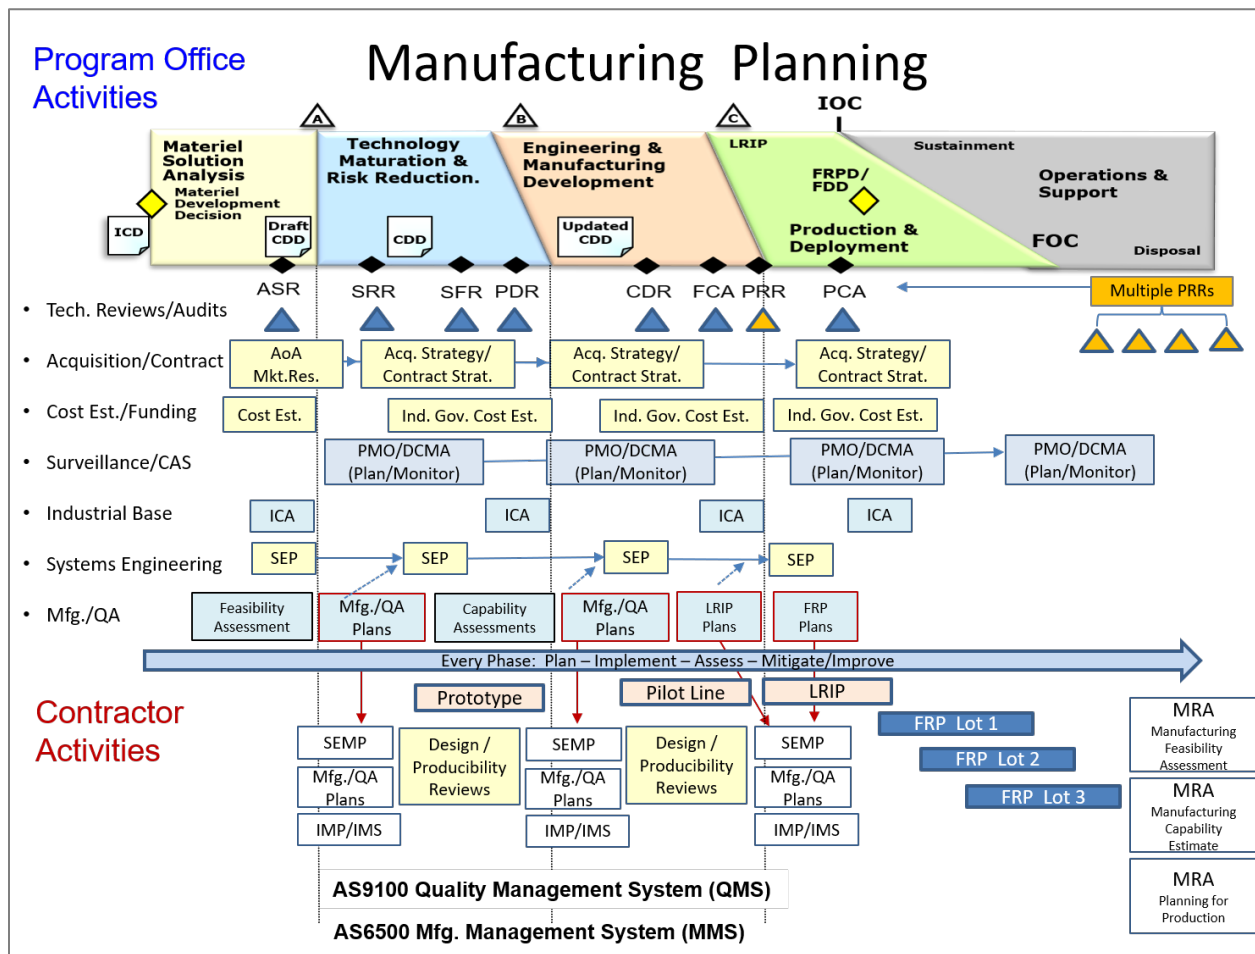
Program Office Activities

Manufacturing Planning

A B C IOC

Materiel Solution Analysis
Materiel Development Decision
ICD
Draft CDD
Technology Maturation & Risk Reduction.
CDD
Engineering & Manufacturing Development
Updated CDD
LRIP
FRPD/ FDD
Production & Deployment
Sustainment
Operations & Support
FOC
Disposal

ASR SRR SFR PDR CDR FCA PRR PCA
Multiple PRRs

• Tech. Reviews/Audits
• Acquisition/Contract
• Cost Est./Funding
• Surveillance/CAS
• Industrial Base
• Systems Engineering
• Mfg./QA

AoA Mkt.Res.
Acq. Strategy/ Contract Strat.
Acq. Strategy/ Contract Strat.
Acq. Strategy/ Contract Strat.

Cost Est.
Ind. Gov. Cost Est.
Ind. Gov. Cost Est.
Ind. Gov. Cost Est.

PMO/DCMA (Plan/Monitor)
PMO/DCMA (Plan/Monitor)
PMO/DCMA (Plan/Monitor)
PMO/DCMA (Plan/Monitor)

ICA ICA ICA ICA

SEP SEP SEP SEP

Feasibility Assessment
Mfg./QA Plans
Capability Assessments
Mfg./QA Plans
LRIP Plans
FRP Plans

Every Phase: Plan – Implement – Assess – Mitigate/Improve

Contractor Activities

Prototype
Pilot Line
LRIP
FRP Lot 1
FRP Lot 2
FRP Lot 3

SEMP
Mfg./QA Plans
IMP/IMS
Design / Producibility Reviews
SEMP
Mfg./QA Plans
IMP/IMS
Design / Producibility Reviews
SEMP
Mfg./QA Plans
IMP/IMS

MRA Manufacturing Feasibility Assessment
MRA Manufacturing Capability Estimate
MRA Planning for Production

AS9100 Quality Management System (QMS)
AS6500 Mfg. Management System (MMS)